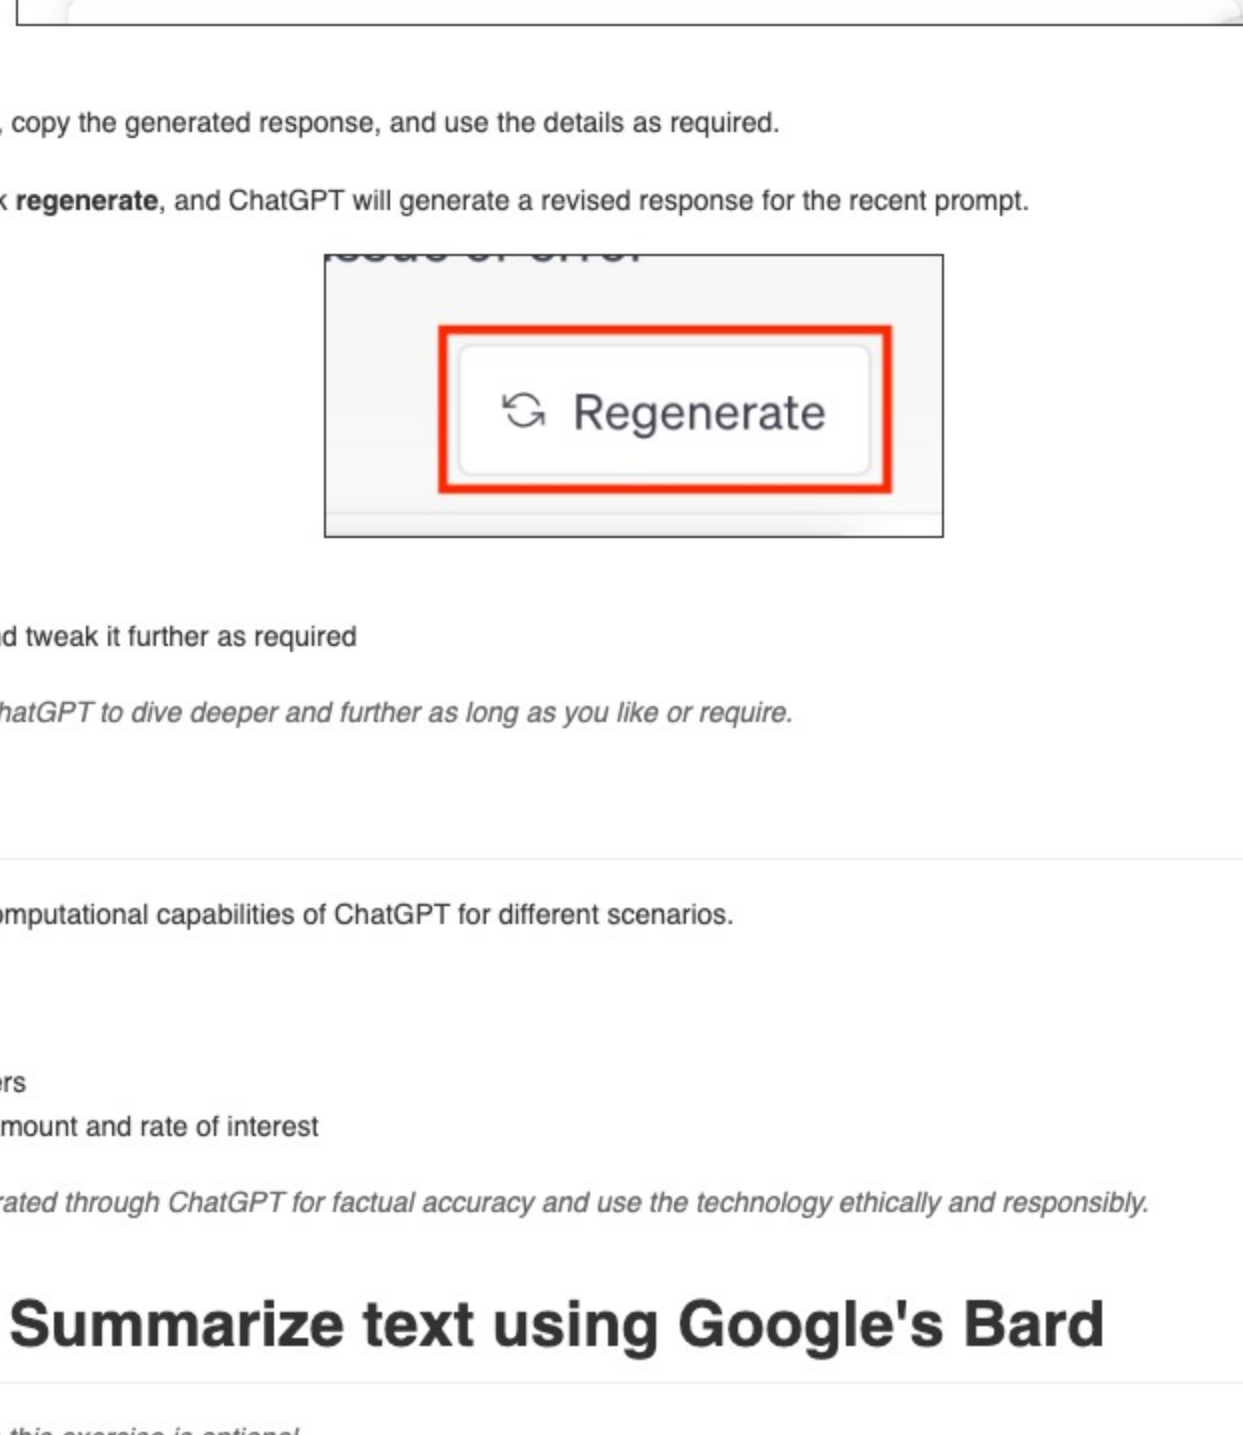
, copy the generated response, and use the details as required.

k **regenerate**, and ChatGPT will generate a revised response for the recent prompt.

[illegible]

Regenerate

d tweak it further as required

hatGPT to dive deeper and further as long as you like or require.

omputational capabilities of ChatGPT for different scenarios.

ers
mount and rate of interest

rated through ChatGPT for factual accuracy and use the technology ethically and responsibly.

Summarize text using Google's Bard

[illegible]